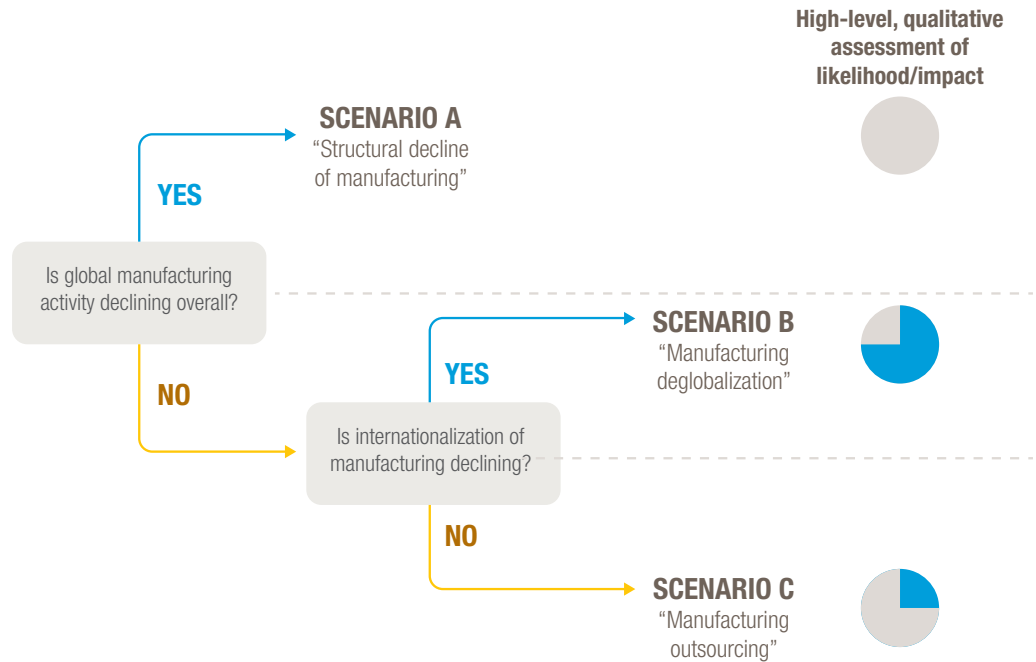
High-level, qualitative assessment of likelihood/impact

SCENARIO A
“Structural decline of manufacturing”

YES

Is global manufacturing activity declining overall?

NO

SCENARIO B
“Manufacturing deglobalization”

YES

Is internationalization of manufacturing declining?

NO

SCENARIO C
“Manufacturing outsourcing”